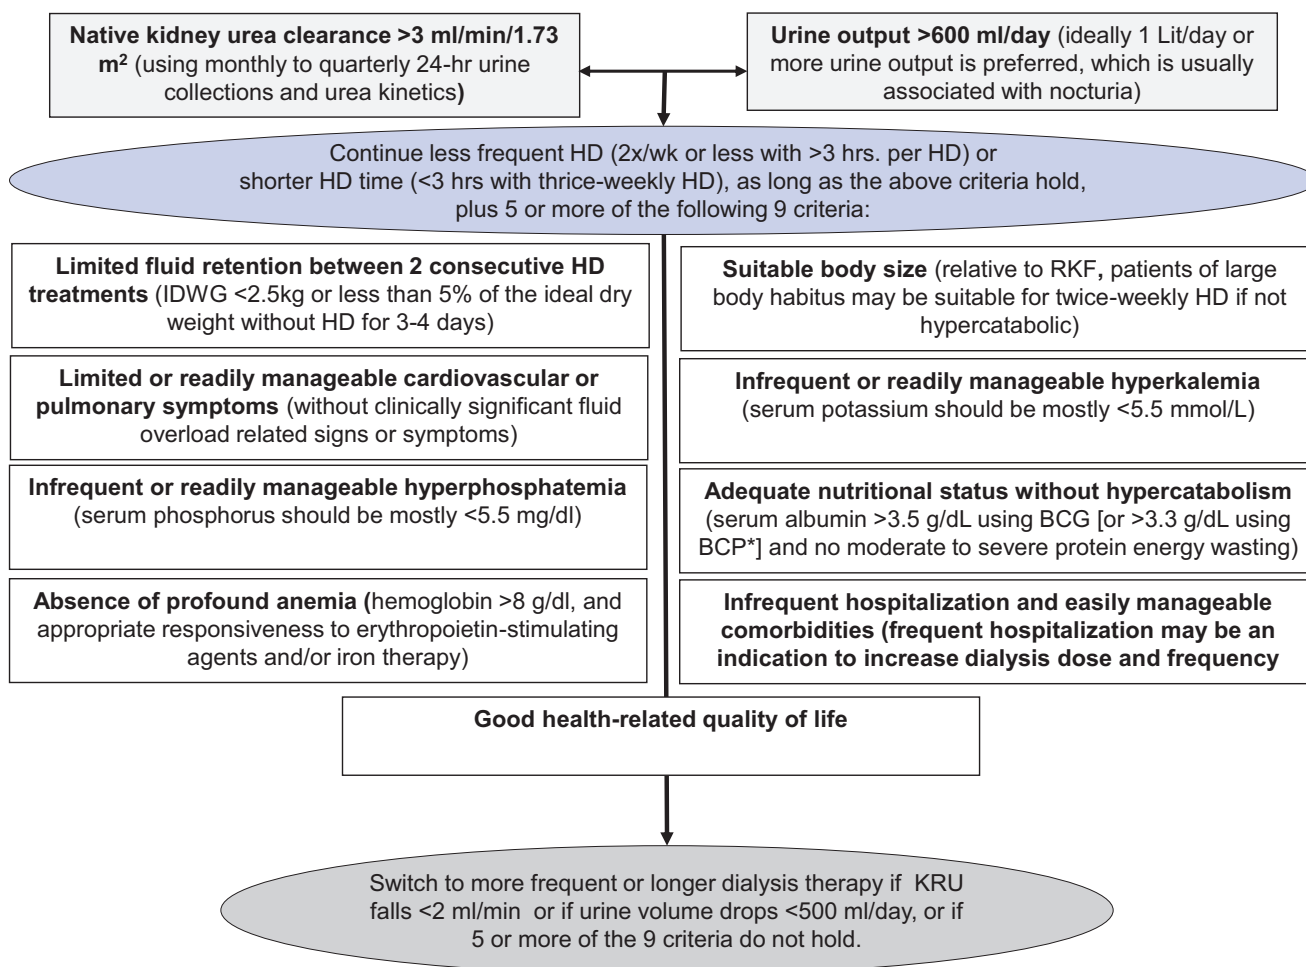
**Native kidney urea clearance >3 ml/min/1.73 m$^2$** (using monthly to quarterly 24-hr urine collections and urea kinetics**)**

**Urine output >600 ml/day** (ideally 1 Lit/day or more urine output is preferred, which is usually associated with nocturia)

Continue less frequent HD (2x/wk or less with >3 hrs. per HD) or shorter HD time (<3 hrs with thrice-weekly HD), as long as the above criteria hold, plus 5 or more of the following 9 criteria:

**Limited fluid retention between 2 consecutive HD treatments** (IDWG <2.5kg or less than 5% of the ideal dry weight without HD for 3-4 days)

**Limited or readily manageable cardiovascular or pulmonary symptoms** (without clinically significant fluid overload related signs or symptoms)

**Infrequent or readily manageable hyperphosphatemia** (serum phosphorus should be mostly <5.5 mg/dl)

**Absence of profound anemia (**hemoglobin >8 g/dl, and appropriate responsiveness to erythropoietin-stimulating agents and/or iron therapy)

**Suitable body size** (relative to RKF**,** patients of large body habitus may be suitable for twice-weekly HD if not hypercatabolic)

**Infrequent or readily manageable hyperkalemia** (serum potassium should be mostly <5.5 mmol/L)

**Adequate nutritional status without hypercatabolism** (serum albumin >3.5 g/dL using BCG [or >3.3 g/dL using BCP*] and no moderate to severe protein energy wasting)

**Infrequent hospitalization and easily manageable comorbidities (frequent hospitalization may be an indication to increase dialysis dose and frequency**

**Good health-related quality of life**

Switch to more frequent or longer dialysis therapy if KRU falls <2 ml/min or if urine volume drops <500 ml/day, or if 5 or more of the 9 criteria do not hold.